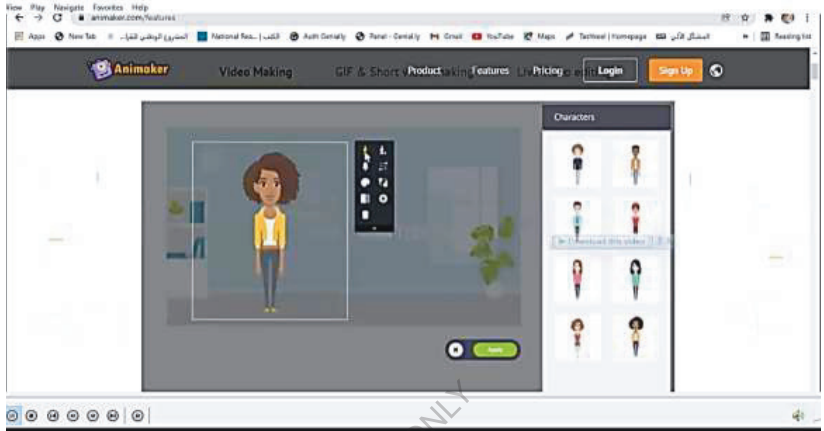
View Play Navigate Favorites Help
animaker.com/features
Apps New Tab المشروع الوطني للقرا... National Rea... الكتب | Auth Genially Panel - Genially Gmail YouTube Maps Technool | Homepage المشاكل الأولى Reading list
Animaker Video Making GIF & Short Video Making Live Video Editing Product Features Pricing Login Sign Up
Characters
Download this video
Apply
ONLY